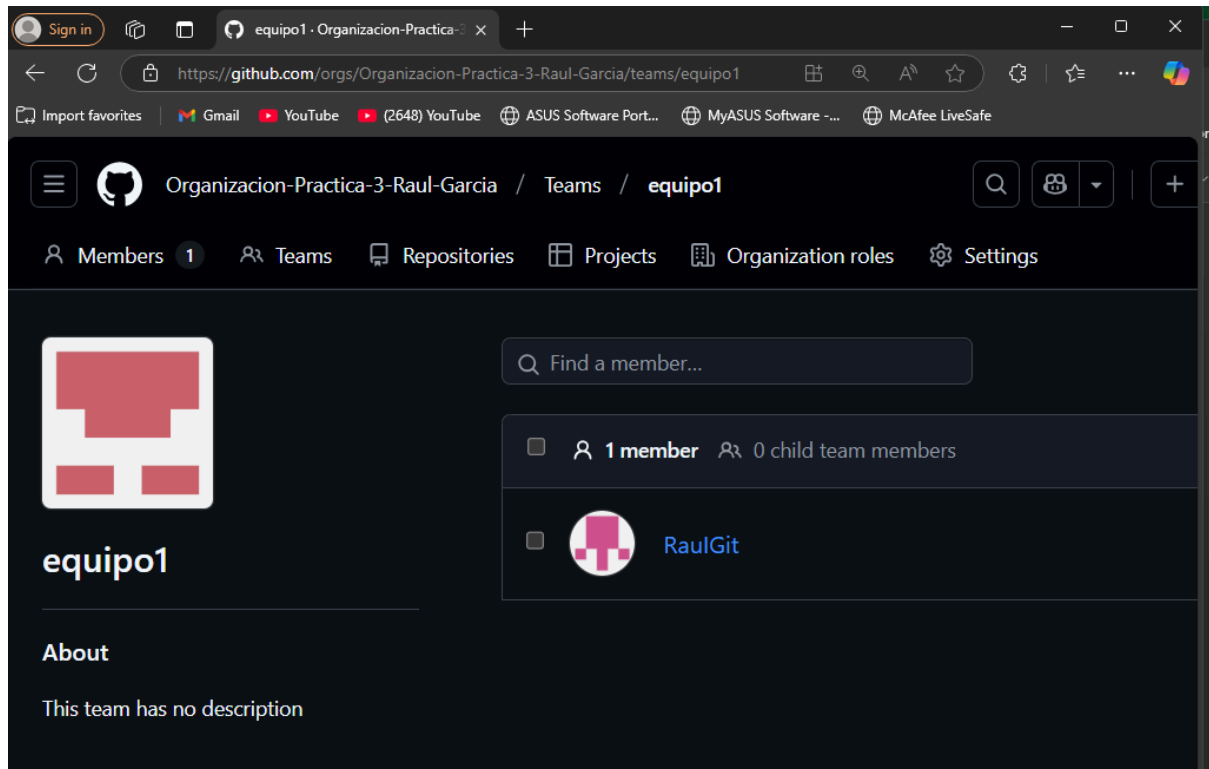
Sign in

equipo1 · Organizacion-Practica-3

https://github.com/orgs/Organizacion-Practica-3-Raul-Garcia/teams/equipo1

Import favorites | Gmail | YouTube | (2648) YouTube | ASUS Software Port... | MyASUS Software -... | McAfee LiveSafe

Organizacion-Practica-3-Raul-Garcia / Teams / equipo1

Members 1 | Teams | Repositories | Projects | Organization roles | Settings

equipo1

About

This team has no description

Find a member...

1 member 0 child team members

RaulGit